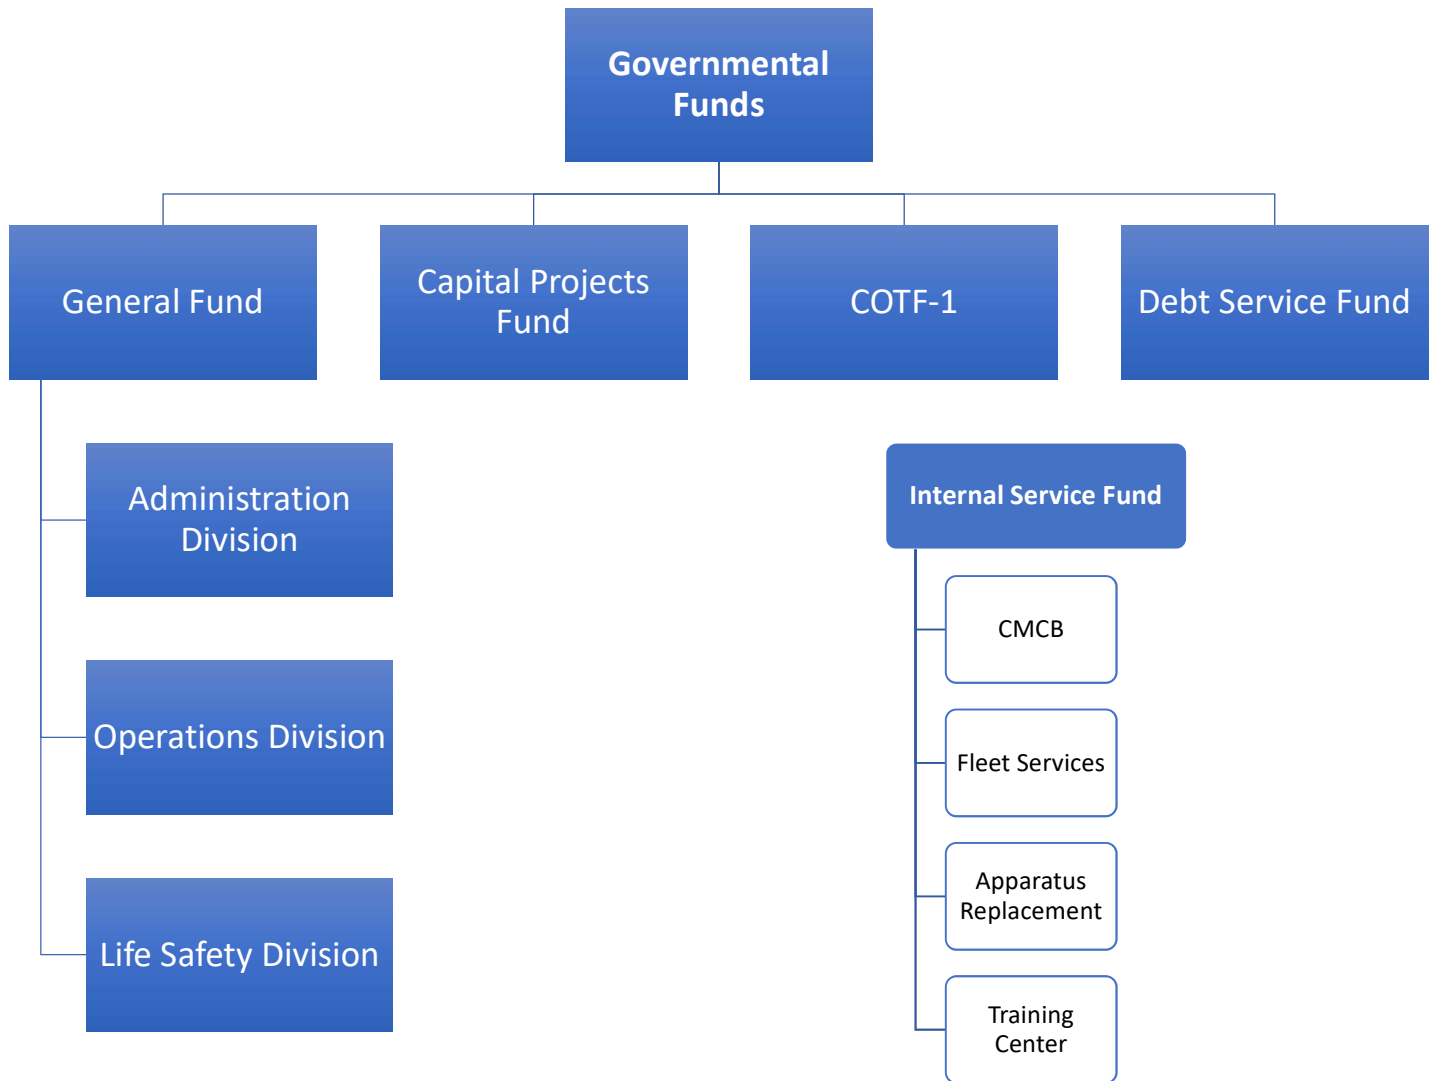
Governmental Funds

General Fund

Capital Projects Fund

COTF-1

Debt Service Fund

Administration Division

Operations Division

Life Safety Division

Internal Service Fund

CMCB

Fleet Services

Apparatus Replacement

Training Center